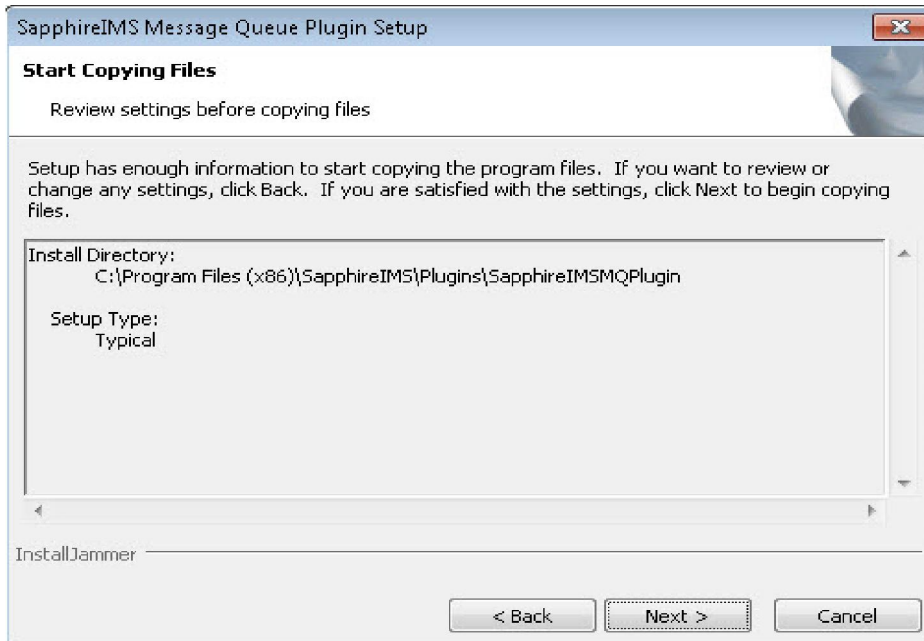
SapphireIMS Message Queue Plugin Setup

Start Copying Files

Review settings before copying files

Setup has enough information to start copying the program files. If you want to review or change any settings, click Back. If you are satisfied with the settings, click Next to begin copying files.

Install Directory:
C:\Program Files (x86)\SapphireIMS\Plugins\SapphireIMSMQPlugin

Setup Type:
Typical

InstallJammer

< Back

Next >

Cancel